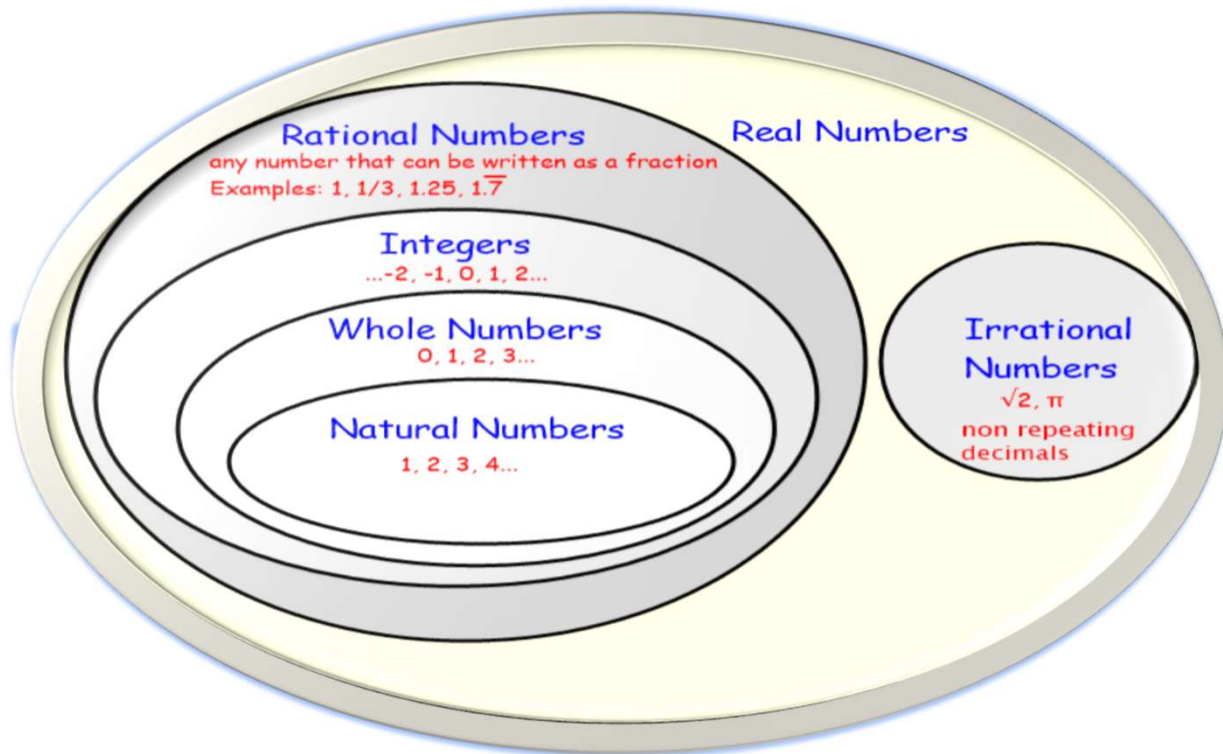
Rational Numbers
any number that can be written as a fraction
Examples: 1, 1/3, 1.25, $1.\overline{7}$

Real Numbers

Integers
...-2, -1, 0, 1, 2...

Whole Numbers
0, 1, 2, 3...

Natural Numbers
1, 2, 3, 4...

Irrational Numbers
$\sqrt{2}$, $\pi$
non repeating decimals